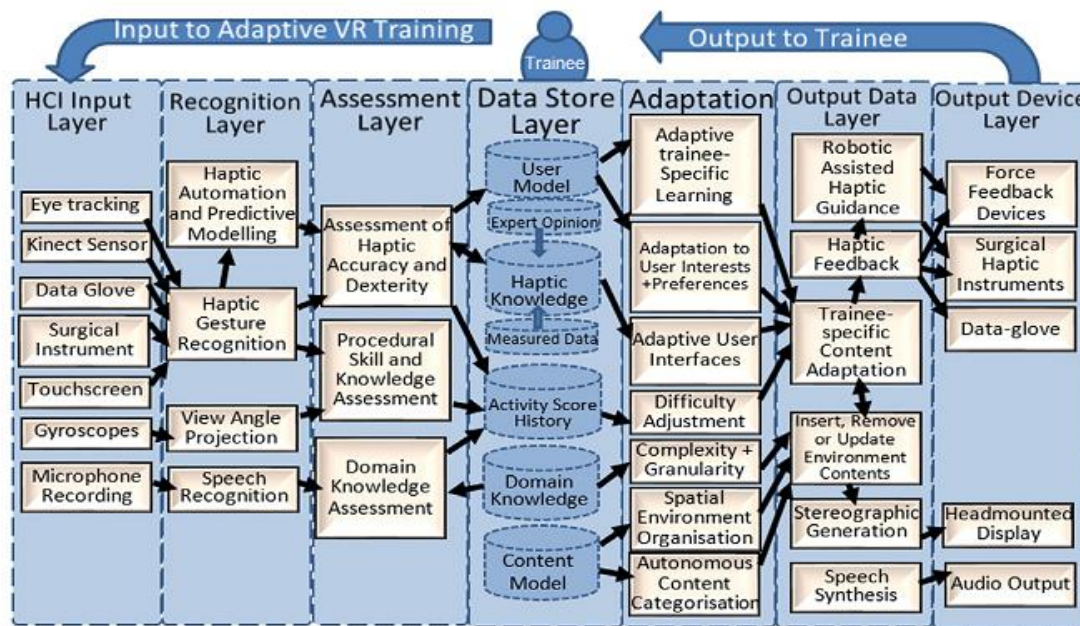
Input to Adaptive VR Training

Trainee

Output to Trainee

HCI Input Layer

Eye tracking

Kinect Sensor

Data Glove

Surgical Instrument

Touchscreen

Gyroscopes

Microphone Recording

Recognition Layer

Haptic Automation and Predictive Modelling

Haptic Gesture Recognition

View Angle Projection

Speech Recognition

Assessment Layer

Assessment of Haptic Accuracy and Dexterity

Procedural Skill and Knowledge Assessment

Domain Knowledge Assessment

Data Store Layer

User Model

Expert Opinion

Haptic Knowledge

Measured Data

Activity Score History

Domain Knowledge

Content Model

Adaptation

Adaptive trainee-Specific Learning

Adaptation to User Interests +Preferences

Adaptive User Interfaces

Difficulty Adjustment

Complexity + Granularity

Spatial Environment Organisation

Autonomous Content Categorisation

Output Data Layer

Robotic Assisted Haptic Guidance

Haptic Feedback

Trainee-specific Content Adaptation

Insert, Remove or Update Environment Contents

Stereographic Generation

Speech Synthesis

Output Device Layer

Force Feedback Devices

Surgical Haptic Instruments

Data-glove

Headmounted Display

Audio Output